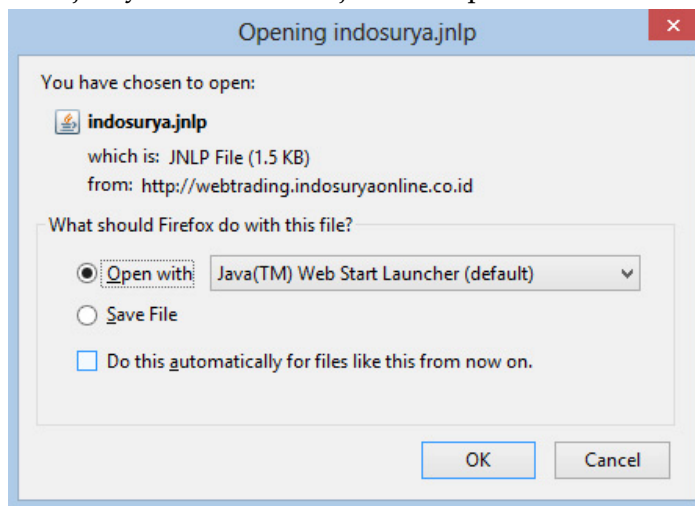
Opening indosurya.jnlp

You have chosen to open:

indosurya.jnlp

which is: JNLP File (1.5 KB)

from: http://webtrading.indosuryaonline.co.id

What should Firefox do with this file?

Open with Java(TM) Web Start Launcher (default)

Save File

Do this automatically for files like this from now on.

OK

Cancel